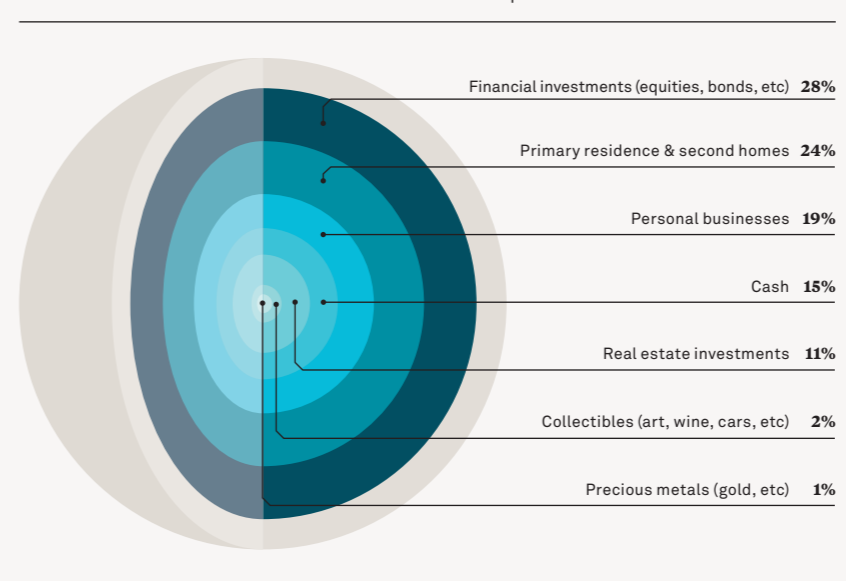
Financial investments (equities, bonds, etc) **28%**

Primary residence & second homes **24%**

Personal businesses **19%**

Cash **15%**

Real estate investments **11%**

Collectibles (art, wine, cars, etc) **2%**

Precious metals (gold, etc) **1%**